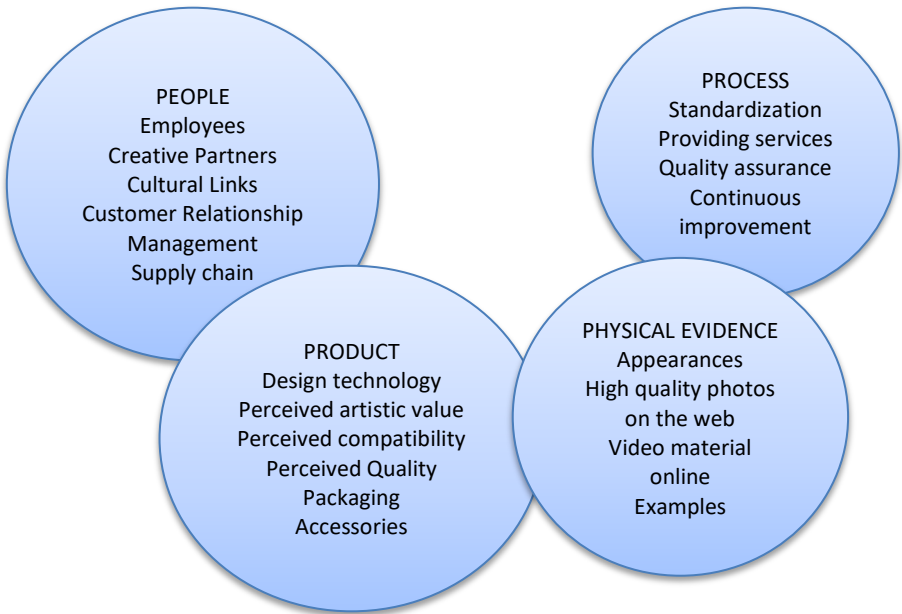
PEOPLE
Employees
Creative Partners
Cultural Links
Customer Relationship Management
Supply chain

PROCESS
Standardization
Providing services
Quality assurance
Continuous improvement

PRODUCT
Design technology
Perceived artistic value
Perceived compatibility
Perceived Quality
Packaging
Accessories

PHYSICAL EVIDENCE
Appearances
High quality photos on the web
Video material online
Examples